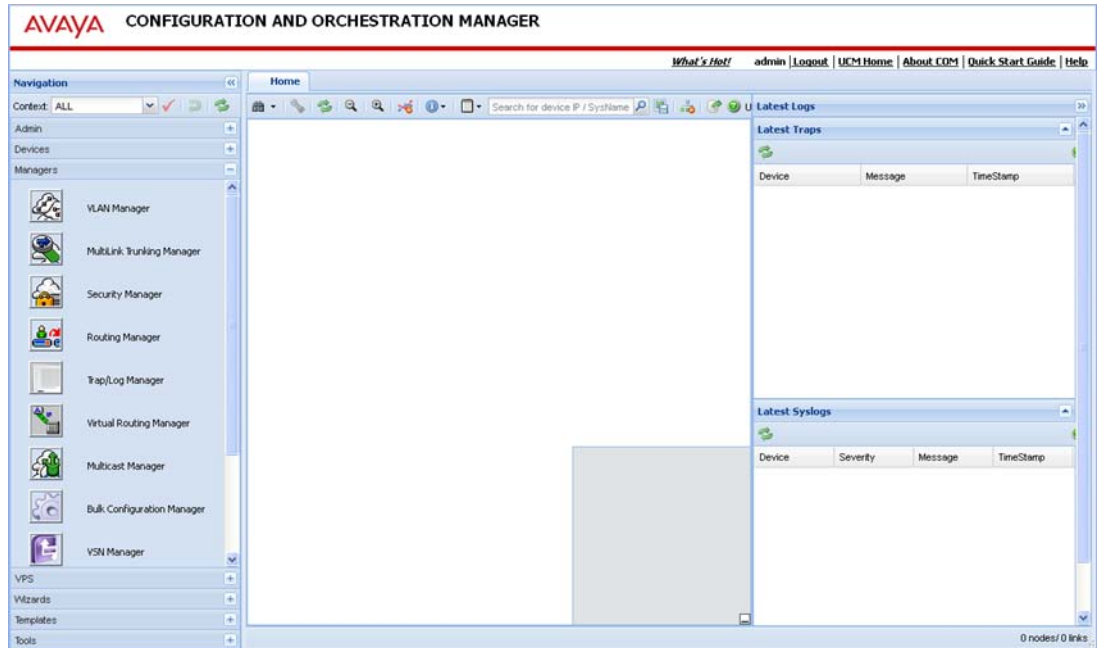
AVAYA CONFIGURATION AND ORCHESTRATION MANAGER

What's Hot! admin | Logout | UCM Home | About COM | Quick Start Guide | Help

Navigation

Context: ALL

Admin
Devices
Managers

VLAN Manager
MultiLink Trunking Manager
Security Manager
Routing Manager
Trap/Log Manager
Virtual Routing Manager
Multicast Manager
Bulk Configuration Manager
VSN Manager

VPS
Wizards
Templates
Tools

Home

Search for device IP / SysName

U Latest Logs

Latest Traps

| Device | Message | TimeStamp |
|---|---|---|

Latest Syslogs

| Device | Severity | Message | TimeStamp |
|---|---|---|---|

0 nodes/ 0 links